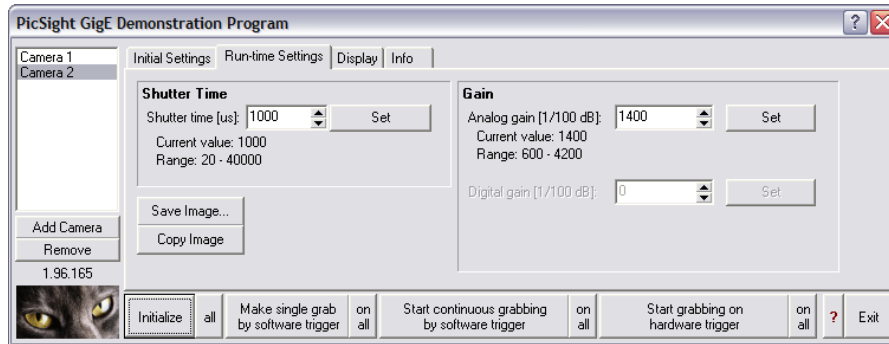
PicSight GigE Demonstration Program

?

Camera 1
Camera 2

Initial Settings | Run-time Settings | Display | Info

Shutter Time
Shutter time [us]: 1000 Set
Current value: 1000
Range: 20 - 40000

Gain
Analog gain [1/100 dB]: 1400 Set
Current value: 1400
Range: 600 - 4200

Digital gain [1/100 dB]: 0 Set

Save Image...
Copy Image

Add Camera
Remove
1.96.165

Initialize | all | Make single grab by software trigger | on all | Start continuous grabbing by software trigger | on all | Start grabbing on hardware trigger | on all | ? | Exit